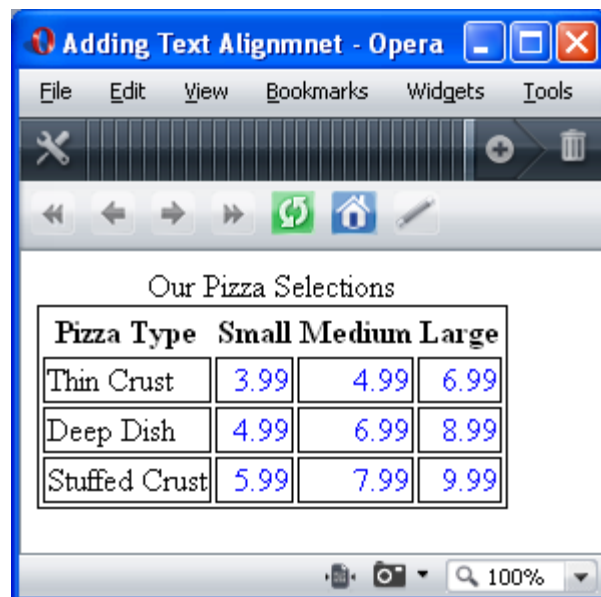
Adding Text Alignmnet - Opera

File Edit View Bookmarks Widgets Tools

Our Pizza Selections

| Pizza Type | Small | Medium | Large |
|---|---|---|---|
| Thin Crust | 3.99 | 4.99 | 6.99 |
| Deep Dish | 4.99 | 6.99 | 8.99 |
| Stuffed Crust | 5.99 | 7.99 | 9.99 |

100%